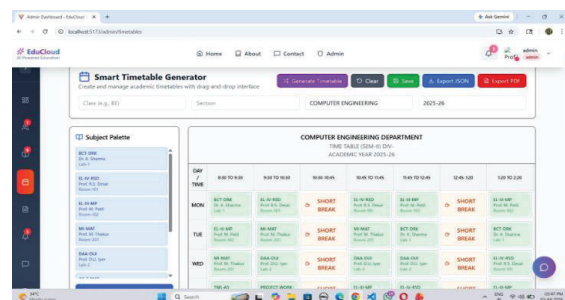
Admin Dashboard - EduCloud ×
localhost:5173/admin/timetables
Ask Gemini

EduCloud
AI-Powered Education
Home About Contact Admin
Profile admin

Smart Timetable Generator
Create and manage academic timetables with drag-and-drop interface
Generate Timetable Clear Save Export JSON Export PDF
Class (e.g., BE)
Section
COMPUTER ENGINEERING
2025-26

Subject Palette
BCT ONK
Dr. A. Sharma
Lab-1
EL-IV-RSD
Prof. R.S. Desai
Room-301
EL-III-MP
Prof. M. Patil
Room-302
MI-MAT
Prof. M. Thakur
Room-201
DAA-OLV
Prof. O.L. Iyer
Lab-2

COMPUTER ENGINEERING DEPARTMENT
TIME TABLE (SEM-II) DIV-
ACADEMIC YEAR 2025-26

| DAY / TIME | 8:30 TO 9:30 | 9:30 TO 10:30 | 10:30 10:45 | 10:45 TO 11:45 | 11:45 TO 12:45 | 12:45-1:20 | 1:20 TO 2:20 |
|---|---|---|---|---|---|---|---|
| MON | BCT ONK Dr. A. Sharma Lab-1 | EL-IV-RSD Prof. R.S. Desai Room-301 | SHORT BREAK | EL-IV-RSD Prof. R.S. Desai Room-301 | EL-III-MP Prof. M. Patil Room-302 | SHORT BREAK | EL-IV-RSD Prof. R.S. Desai Room-301 |
| TUE | EL-III-MP Prof. M. Patil Room-302 | MI-MAT Prof. M. Thakur Room-201 | SHORT BREAK | MI-MAT Prof. M. Thakur Room-201 | BCT ONK Dr. A. Sharma Lab-1 | SHORT BREAK | BCT ONK Dr. A. Sharma Lab-1 |
| WED | MI-MAT Prof. M. Thakur Room-201 | DAA-OLV Prof. O.L. Iyer Lab-2 | SHORT BREAK | DAA-OLV Prof. O.L. Iyer Lab-2 | EL-III-MP Prof. M. Patil Room-302 | SHORT BREAK | EL-IV-RSD Prof. R.S. Desai Room-301 |

Search
ENG IN